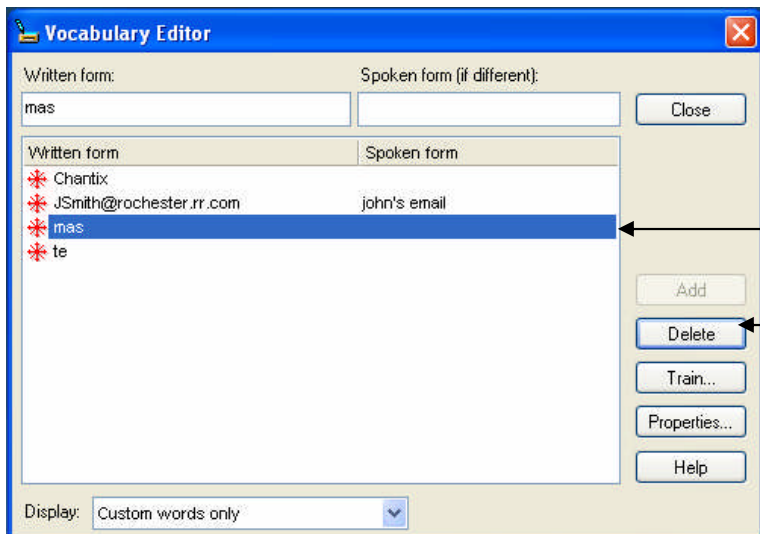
Vocabulary Editor

Written form:
mas

Spoken form (if different):

Close

| Written form | Spoken form |
|---|---|
| Chantix | |
| JSmith@rochester.rr.com | john's email |
| mas | |
| te | |

Add

Delete

Train...

Properties...

Help

Display: Custom words only